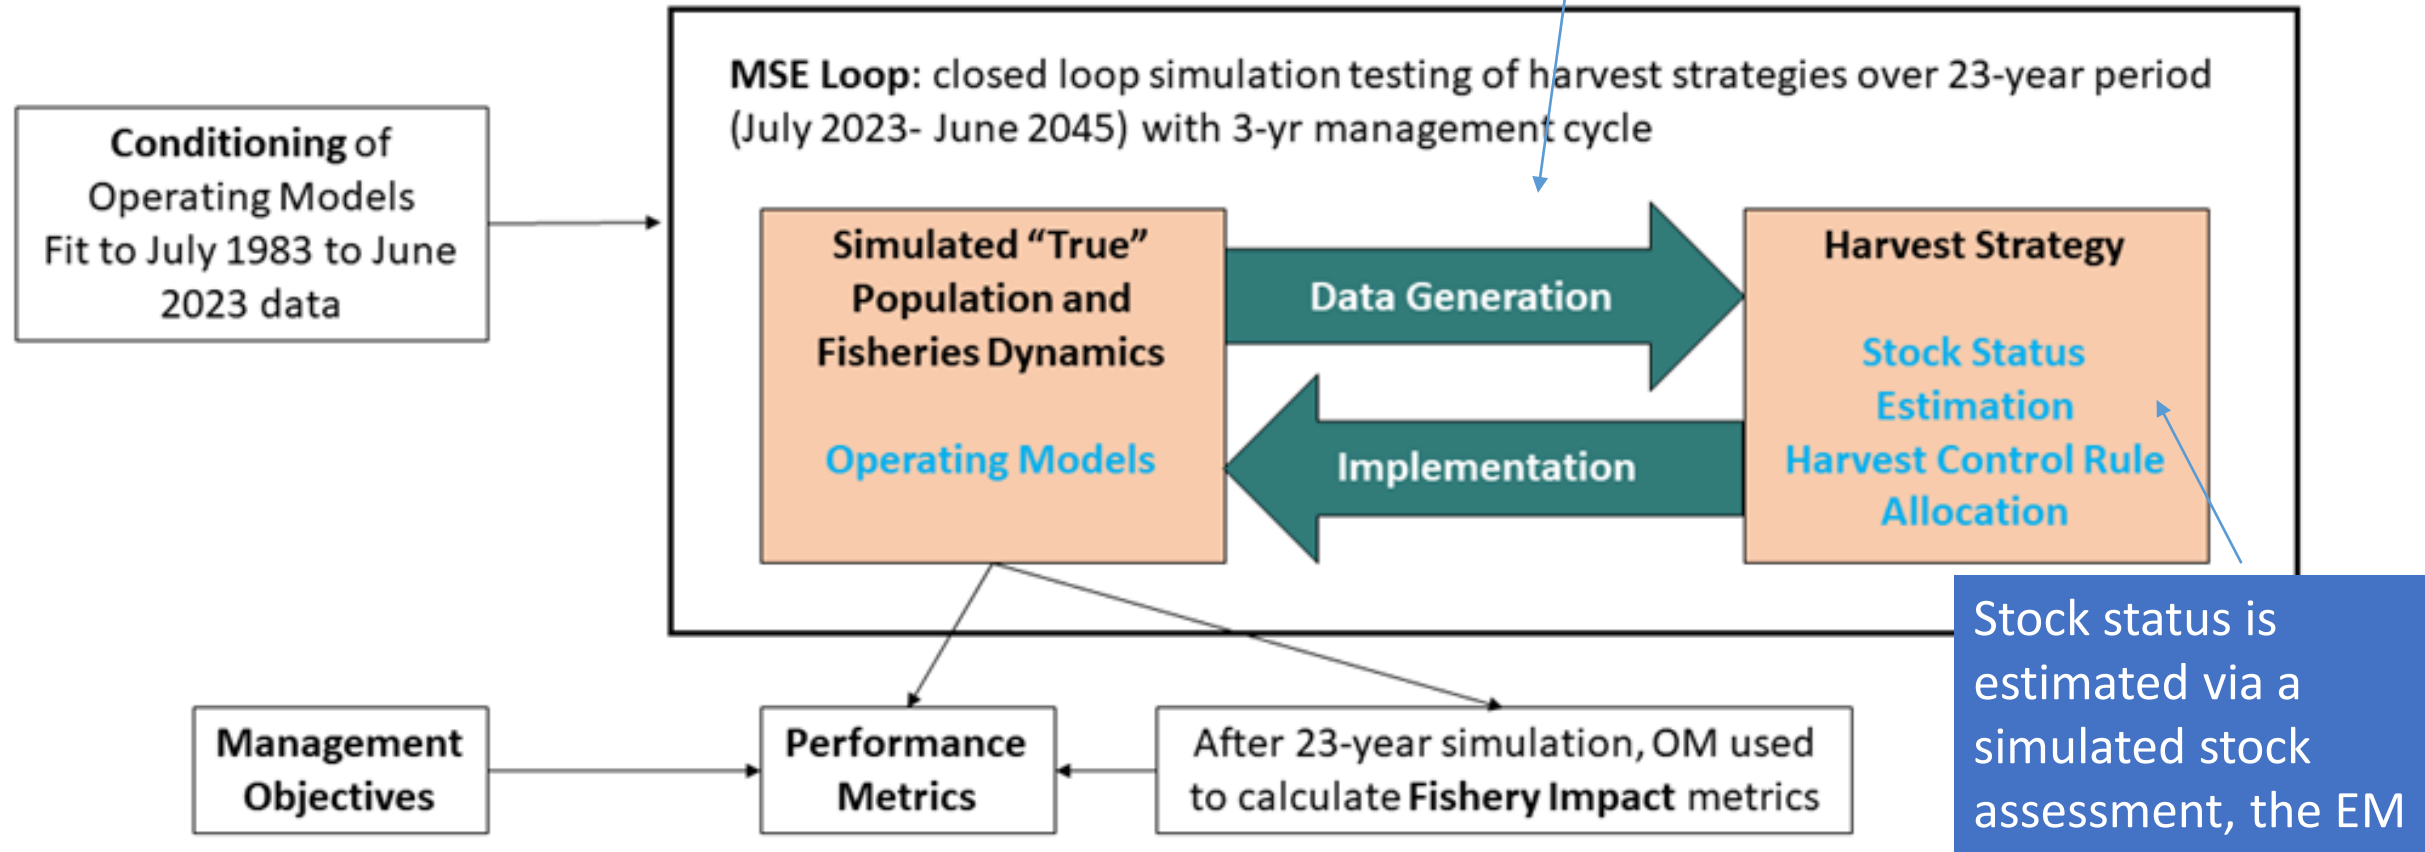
Conditioning of Operating Models Fit to July 1983 to June 2023 data

MSE Loop: closed loop simulation testing of harvest strategies over 23-year period (July 2023- June 2045) with 3-yr management cycle

Simulated "True" Population and Fisheries Dynamics

Operating Models

Data Generation

Implementation

Harvest Strategy

Stock Status Estimation
Harvest Control Rule
Allocation

Stock status is estimated via a simulated stock assessment, the EM

Management Objectives

Performance Metrics

After 23-year simulation, OM used to calculate Fishery Impact metrics